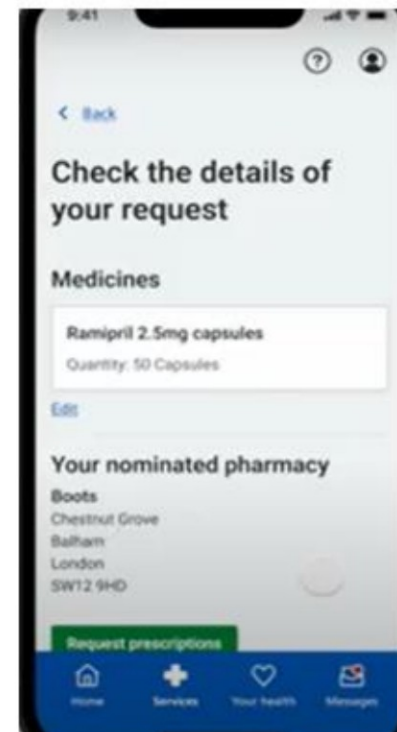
9:41

?

< Back

Check the details of your request

Medicines

Ramipril 2.5mg capsules

Quantity: 50 Capsules

Edit

Your nominated pharmacy

Boots
Chestnut Grove
Balham
London
SW12 9HD

Request prescriptions

Home Services Your health Messages